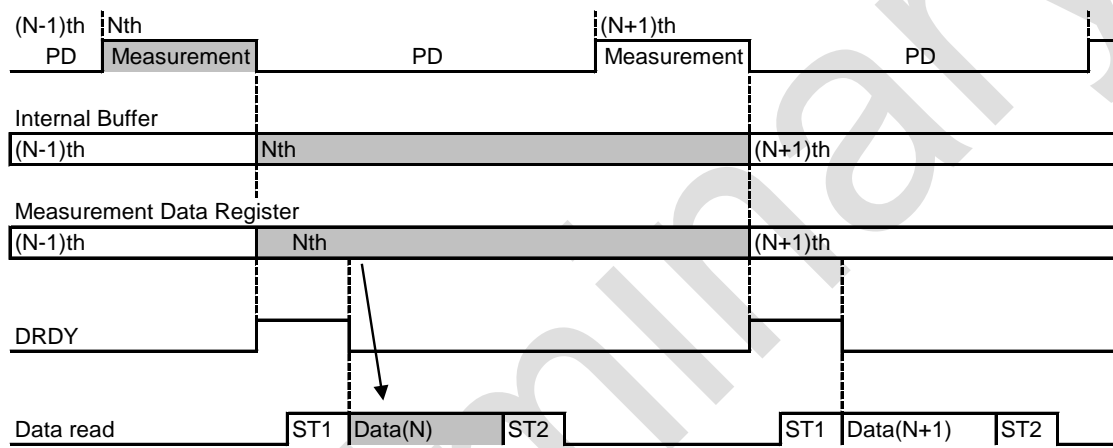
(N-1)th
PD

Nth
Measurement

PD

(N+1)th
Measurement

PD

Internal Buffer

(N-1)th

Nth

(N+1)th

Measurement Data Register

(N-1)th

Nth

(N+1)th

DRDY

Data read

ST1

Data(N)

ST2

ST1

Data(N+1)

ST2